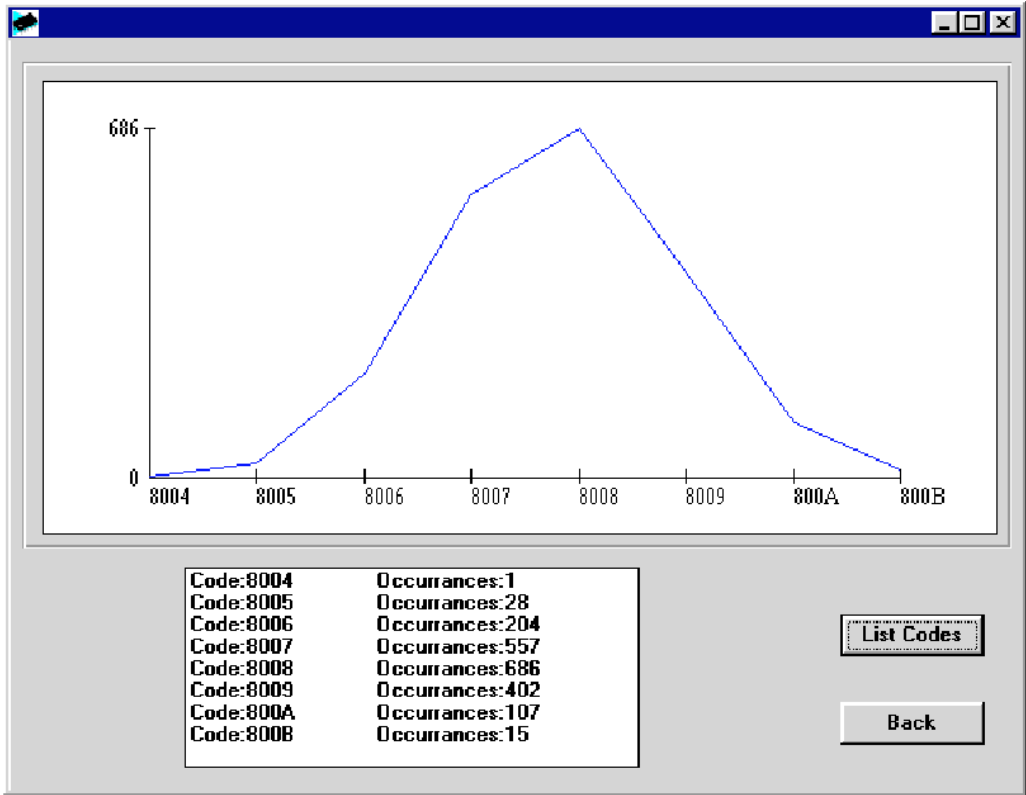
686

0

8004 8005 8006 8007 8008 8009 800A 800B

Code:8004 Occurrances:1
Code:8005 Occurrances:28
Code:8006 Occurrances:204
Code:8007 Occurrances:557
Code:8008 Occurrances:686
Code:8009 Occurrances:402
Code:800A Occurrances:107
Code:800B Occurrances:15

List Codes

Back